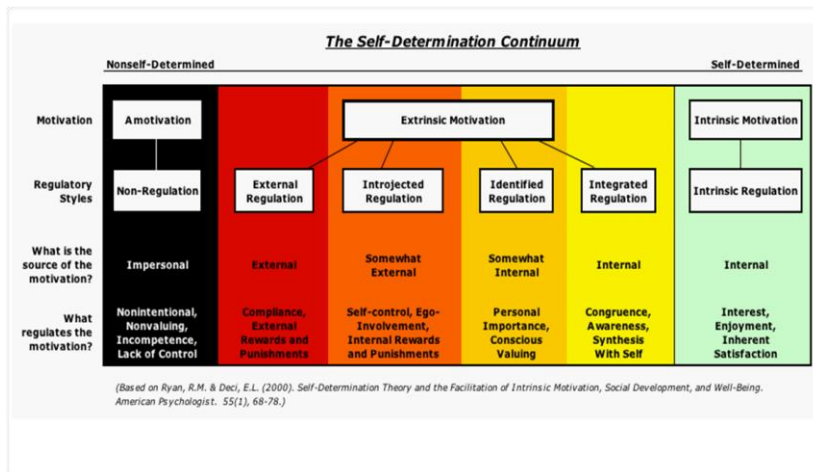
The Self-Determination Continuum

Nonself-Determined

Self-Determined

| | | | | | | |
|---|---|---|---|---|---|---|
| Motivation | Amotivation | Extrinsic Motivation | | | | Intrinsic Motivation |
| Regulatory Styles | Non-Regulation | External Regulation | Introjected Regulation | Identified Regulation | Integrated Regulation | Intrinsic Regulation |
| What is the source of the motivation? | Impersonal | External | Somewhat External | Somewhat Internal | Internal | Internal |
| What regulates the motivation? | Nonintentional, Nonvaluing, Incompetence, Lack of Control | Compliance, External Rewards and Punishments | Self-control, Ego-Involvement, Internal Rewards and Punishments | Personal Importance, Conscious Valuing | Congruence, Awareness, Synthesis With Self | Interest, Enjoyment, Inherent Satisfaction |

(Based on Ryan, R.M. & Deci, E.L. (2000). Self-Determination Theory and the Facilitation of Intrinsic Motivation, Social Development, and Well-Being. American Psychologist. 55(1), 68-78.)